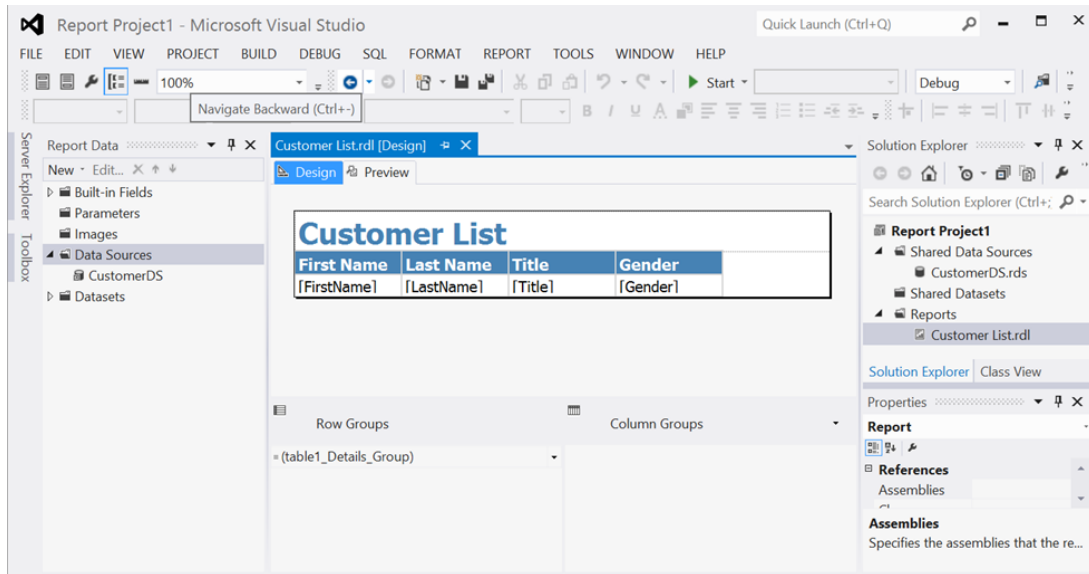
Report Project1 - Microsoft Visual Studio

Quick Launch (Ctrl+Q)

FILE EDIT VIEW PROJECT BUILD DEBUG SQL FORMAT REPORT TOOLS WINDOW HELP

100%

Start

Debug

Navigate Backward (Ctrl+-)

Server Explorer

Toolbox

Report Data

New · Edit... ✕

Built-in Fields

Parameters

Images

Data Sources

CustomerDS

Datasets

Customer List.rdl [Design]

Design

Preview

| Customer List | | | |
|---|---|---|---|
| First Name | Last Name | Title | Gender |
| [FirstName] | [LastName] | [Title] | [Gender] |

Row Groups

Column Groups

(table1_Details_Group)

Solution Explorer

Search Solution Explorer (Ctrl+;

Report Project1

Shared Data Sources

CustomerDS.rds

Shared Datasets

Reports

Customer List.rdl

Solution Explorer

Class View

Properties

Report

References

Assemblies

Assemblies

Specifies the assemblies that the re...